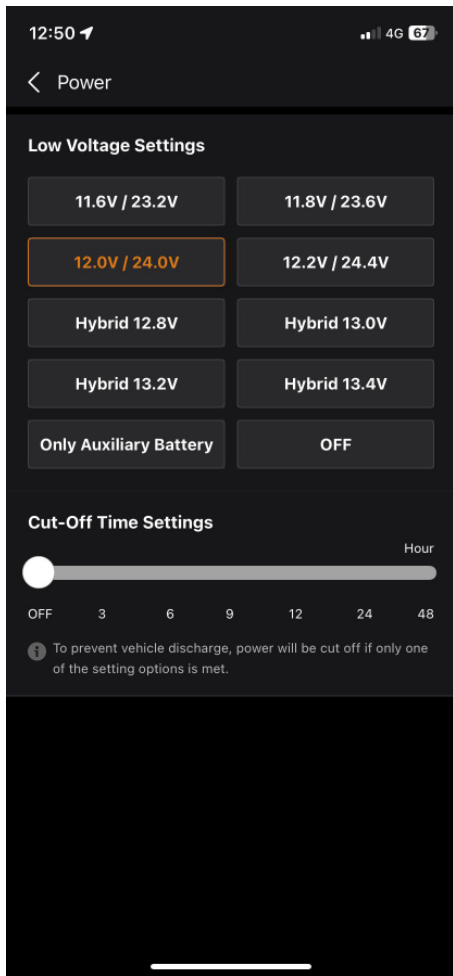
12:50

4G 67

Power

Low Voltage Settings

11.6V / 23.2V

11.8V / 23.6V

12.0V / 24.0V

12.2V / 24.4V

Hybrid 12.8V

Hybrid 13.0V

Hybrid 13.2V

Hybrid 13.4V

Only Auxiliary Battery

OFF

Cut-Off Time Settings

Hour

OFF 3 6 9 12 24 48

To prevent vehicle discharge, power will be cut off if only one of the setting options is met.